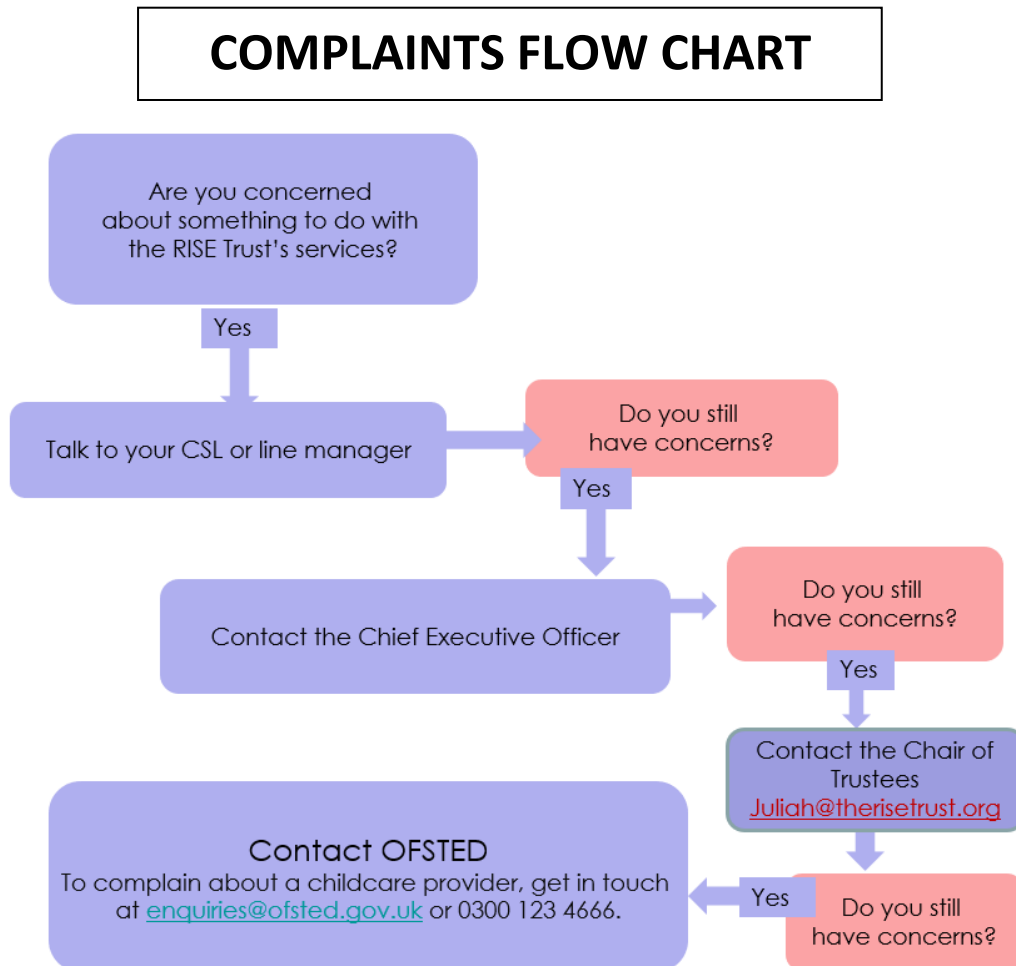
COMPLAINTS FLOW CHART

Are you concerned about something to do with the RISE Trust's services?

Yes

Talk to your CSL or line manager

Do you still have concerns?

Yes

Contact the Chief Executive Officer

Do you still have concerns?

Yes

Contact the Chair of Trustees Juliah@therisetrust.org

Do you still have concerns?

Yes

Contact OFSTED
To complain about a childcare provider, get in touch at enquiries@ofsted.gov.uk or 0300 123 4666.